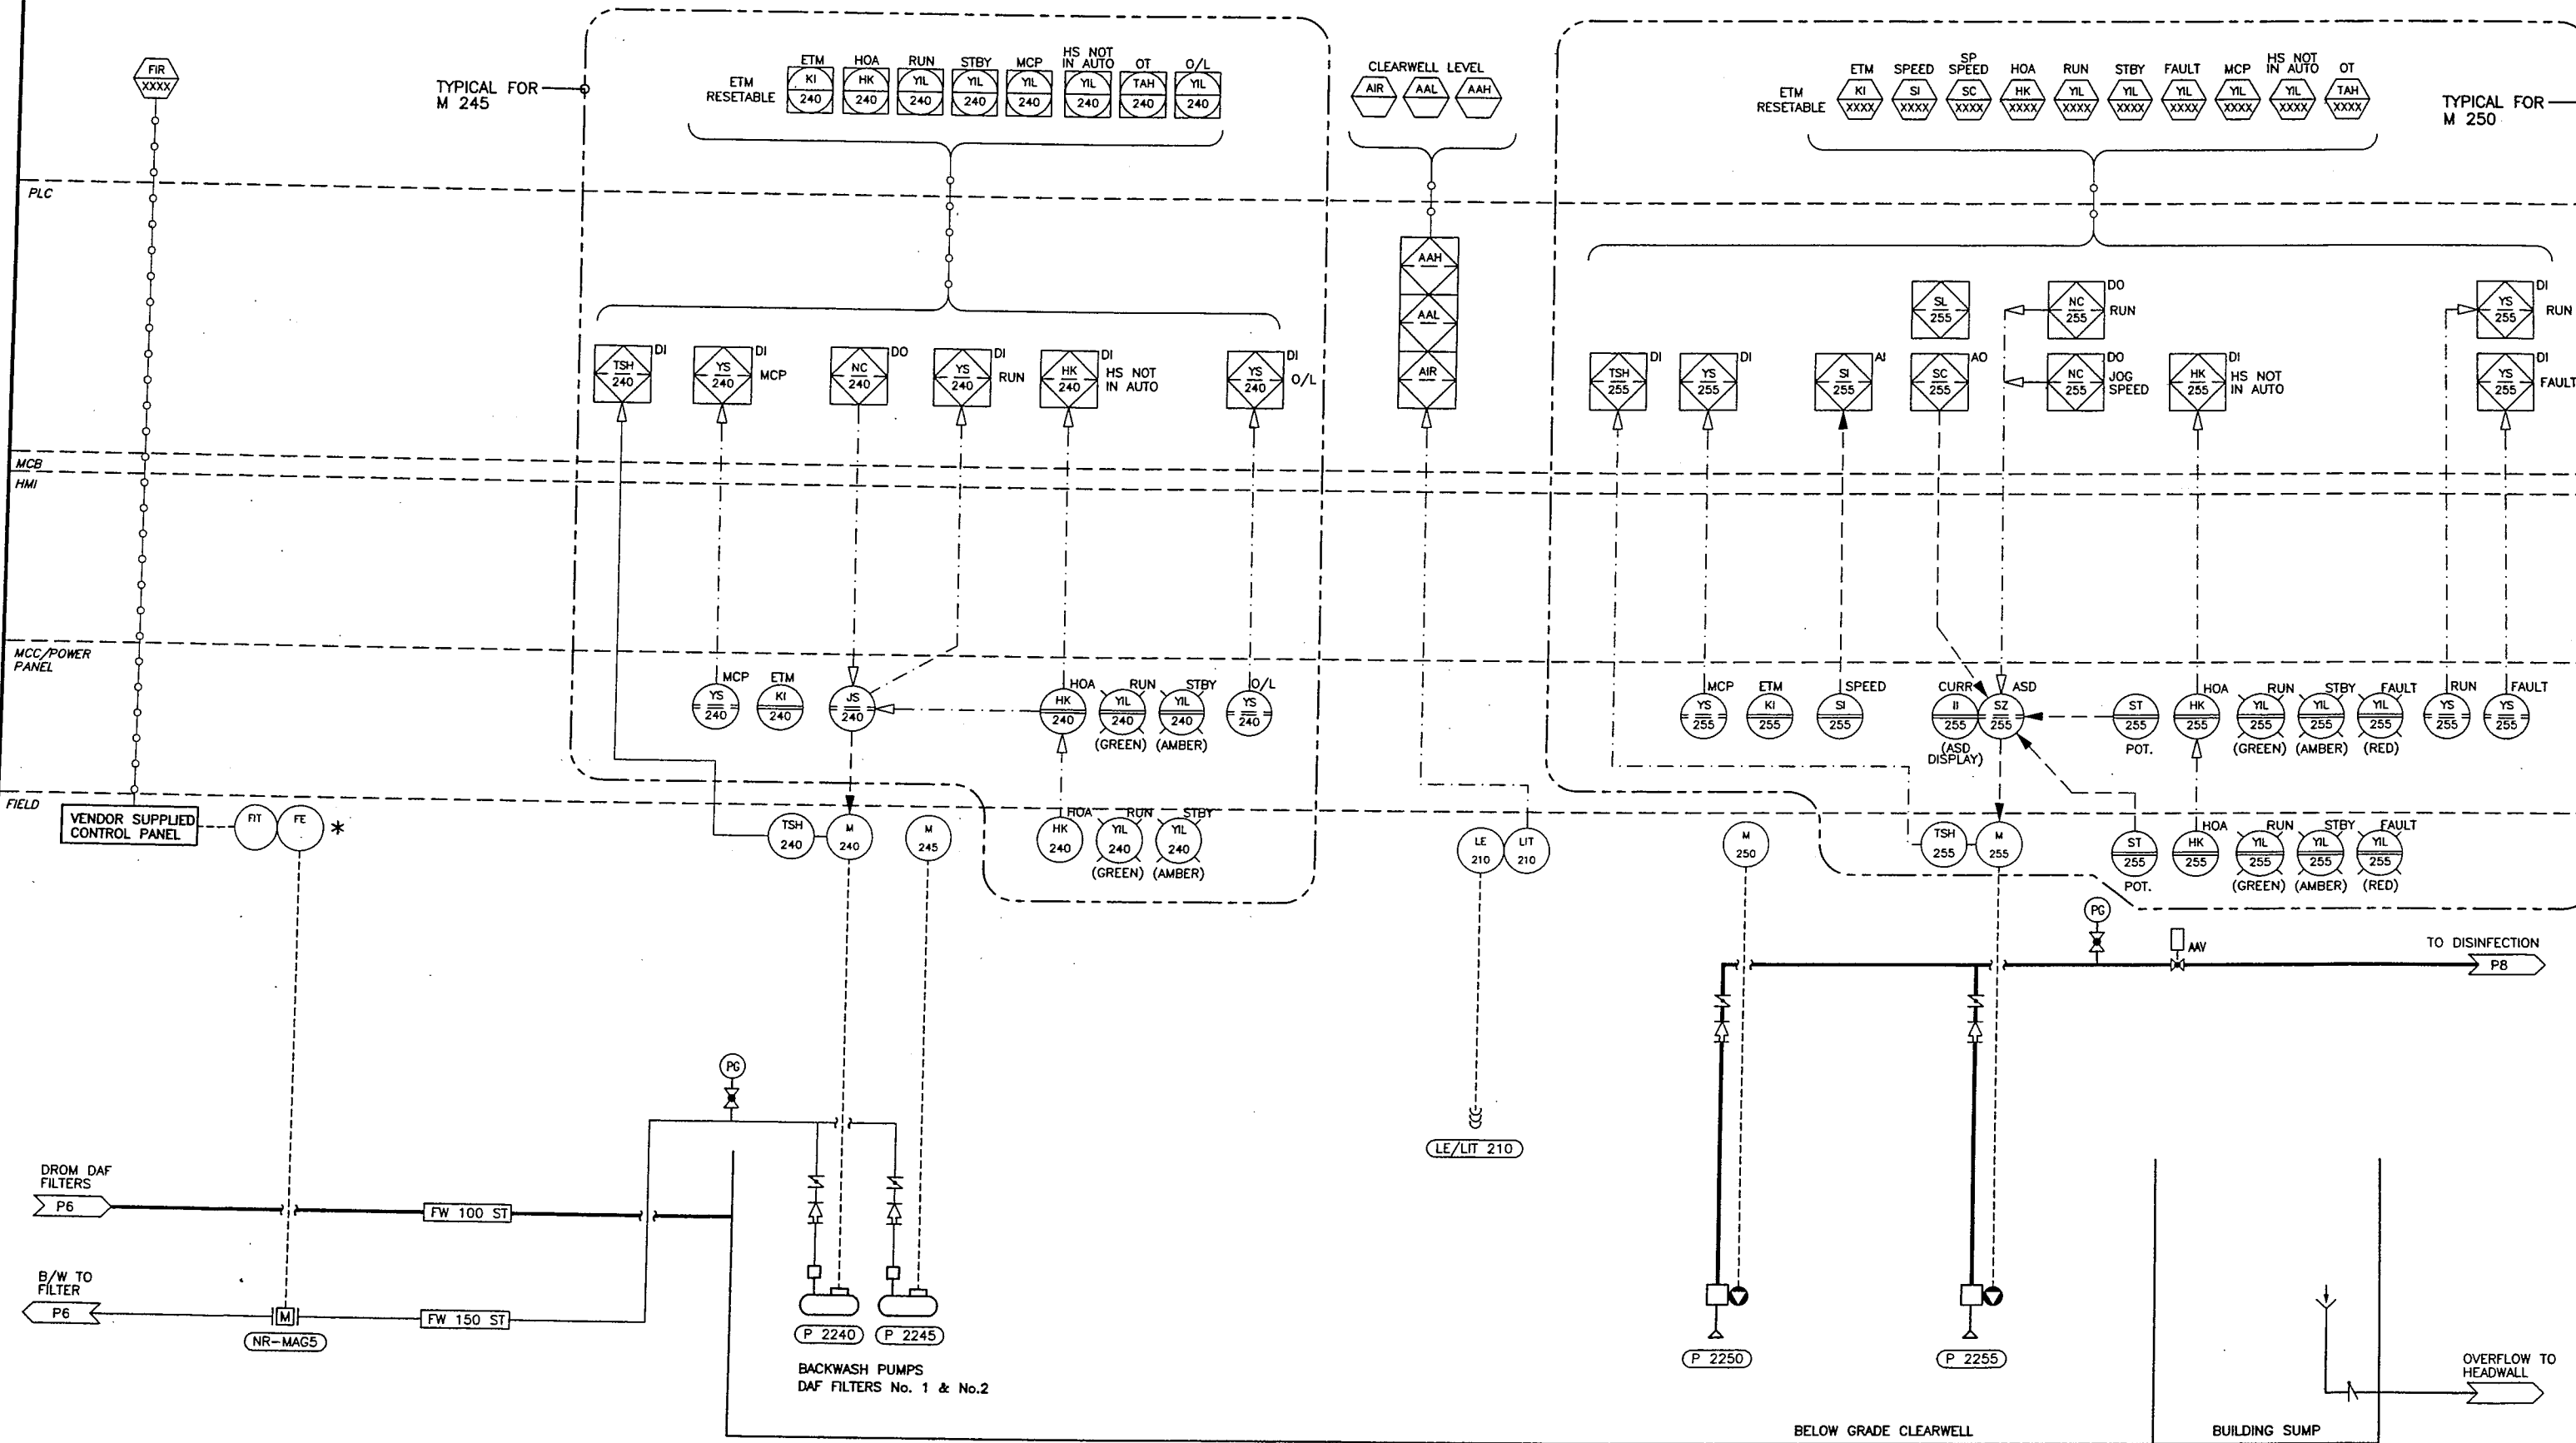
FIR
XXXX

TYPICAL FOR M 245

ETM RESETABLE

| ETM | HOA | RUN | STBY | MCP | HS NOT IN AUTO | OT | O/L |
|---|---|---|---|---|---|---|---|
| KI 240 | HK 240 | YIL 240 | YIL 240 | YIL 240 | YIL 240 | TAH 240 | YIL 240 |

CLEARWELL LEVEL
AIR AAL AAH

ETM RESETABLE

| ETM | SPEED | SP SPEED | HOA | RUN | STBY | FAULT | MCP | HS NOT IN AUTO | OT |
|---|---|---|---|---|---|---|---|---|---|
| KI XXXX | SI XXXX | SC XXXX | HK XXXX | YIL XXXX | YIL XXXX | YIL XXXX | YIL XXXX | YIL XXXX | TAH XXXX |

TYPICAL FOR M 250

PLC

TSH 240 DI
YS 240 DI MCP
NC 240 DO
YS 240 DI RUN
HK 240 DI HS NOT IN AUTO
YS 240 DI O/L

AAH
AAL
AIR

SL 255
NC 255 DO RUN
YS 255 DI RUN
TSH 255 DI
YS 255 DI
SI 255 AI
SC 255 AO
NC 255 DO JOG SPEED
HK 255 DI HS NOT IN AUTO
YS 255 DI FAULT

MCB
HMI

MCC/POWER PANEL

YS 240 MCP
KI 240 ETM
JS 240
HK 240 HOA
YIL 240 RUN (GREEN)
YIL 240 STBY (AMBER)
YS 240 O/L

YS 255 MCP
KI 255 ETM
SI 255 SPEED
II 255 CURR (ASD DISPLAY)
SZ 255 ASD
ST 255 POT.
HK 255 HOA
YIL 255 RUN (GREEN)
YIL 255 STBY (AMBER)
YIL 255 FAULT (RED)
YS 255 RUN
YS 255 FAULT

FIELD

VENDOR SUPPLIED CONTROL PANEL
FIT FE *

TSH 240
M 240
M 245
HK 240 HOA
YIL 240 RUN (GREEN)
YIL 240 STBY (AMBER)

LE 210
LIT 210

M 250
TSH 255
M 255
ST 255 POT.
HK 255 HOA
YIL 255 RUN (GREEN)
YIL 255 STBY (AMBER)
YIL 255 FAULT (RED)

PG
AAV
TO DISINFECTION
P8

PG

DROM DAF FILTERS
P6
FW 100 ST

B/W TO FILTER
P6
M
NR-MAG5
FW 150 ST

P 2240
P 2245
BACKWASH PUMPS DAF FILTERS No. 1 & No.2

LE/LIT 210

P 2250
P 2255

OVERFLOW TO HEADWALL

BELOW GRADE CLEARWELL
BUILDING SUMP